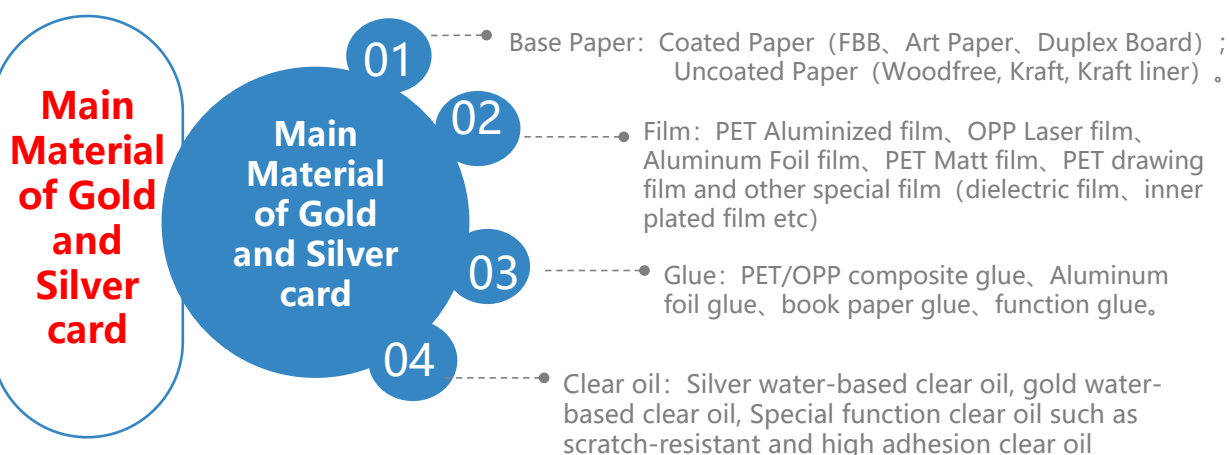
Main Material of Gold and Silver card

Main Material of Gold and Silver card

01

Base Paper：Coated Paper（FBB、Art Paper、Duplex Board）；Uncoated Paper（Woodfree, Kraft, Kraft liner）。

02

Film：PET Aluminized film、OPP Laser film、Aluminum Foil film、PET Matt film、PET drawing film and other special film（dielectric film、inner plated film etc)

03

Glue：PET/OPP composite glue、Aluminum foil glue、book paper glue、function glue。

04

Clear oil：Silver water-based clear oil, gold water-based clear oil, Special function clear oil such as scratch-resistant and high adhesion clear oil